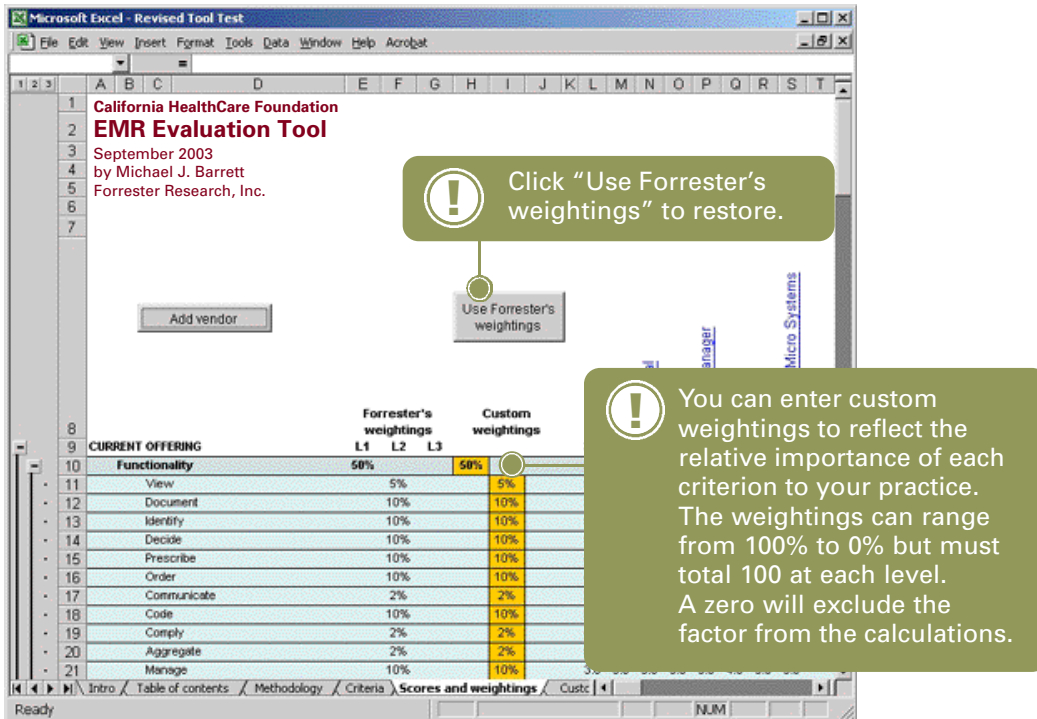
Microsoft Excel - Revised Tool Test

File Edit View Insert Format Tools Data Window Help Acrobat

=

1 2 3

A B C D E F G H I J K L M N O P Q R S T

1 California HealthCare Foundation
2 EMR Evaluation Tool
3 September 2003
4 by Michael J. Barrett
5 Forrester Research, Inc.
6
7

Click “Use Forrester’s weightings” to restore.

Add vendor

Use Forrester's weightings

anager

Micro Systems

You can enter custom weightings to reflect the relative importance of each criterion to your practice. The weightings can range from 100% to 0% but must total 100 at each level. A zero will exclude the factor from the calculations.

| | | Forrester's weightings L1 | L2 | L3 | Custom weightings |
|---|---|---|---|---|---|
| 8 | | | | | |
| 9 | CURRENT OFFERING | L1 | L2 | L3 | |
| 10 | Functionality | 50% | | | 50% |
| 11 | View | | 5% | | 5% |
| 12 | Document | | 10% | | 10% |
| 13 | Identify | | 10% | | 10% |
| 14 | Decide | | 10% | | 10% |
| 15 | Prescribe | | 10% | | 10% |
| 16 | Order | | 10% | | 10% |
| 17 | Communicate | | 2% | | 2% |
| 18 | Code | | 10% | | 10% |
| 19 | Comply | | 2% | | 2% |
| 20 | Aggregate | | 2% | | 2% |
| 21 | Manage | | 10% | | 10% |

Intro / Table of contents / Methodology / Criteria / Scores and weightings / Custo

Ready NUM